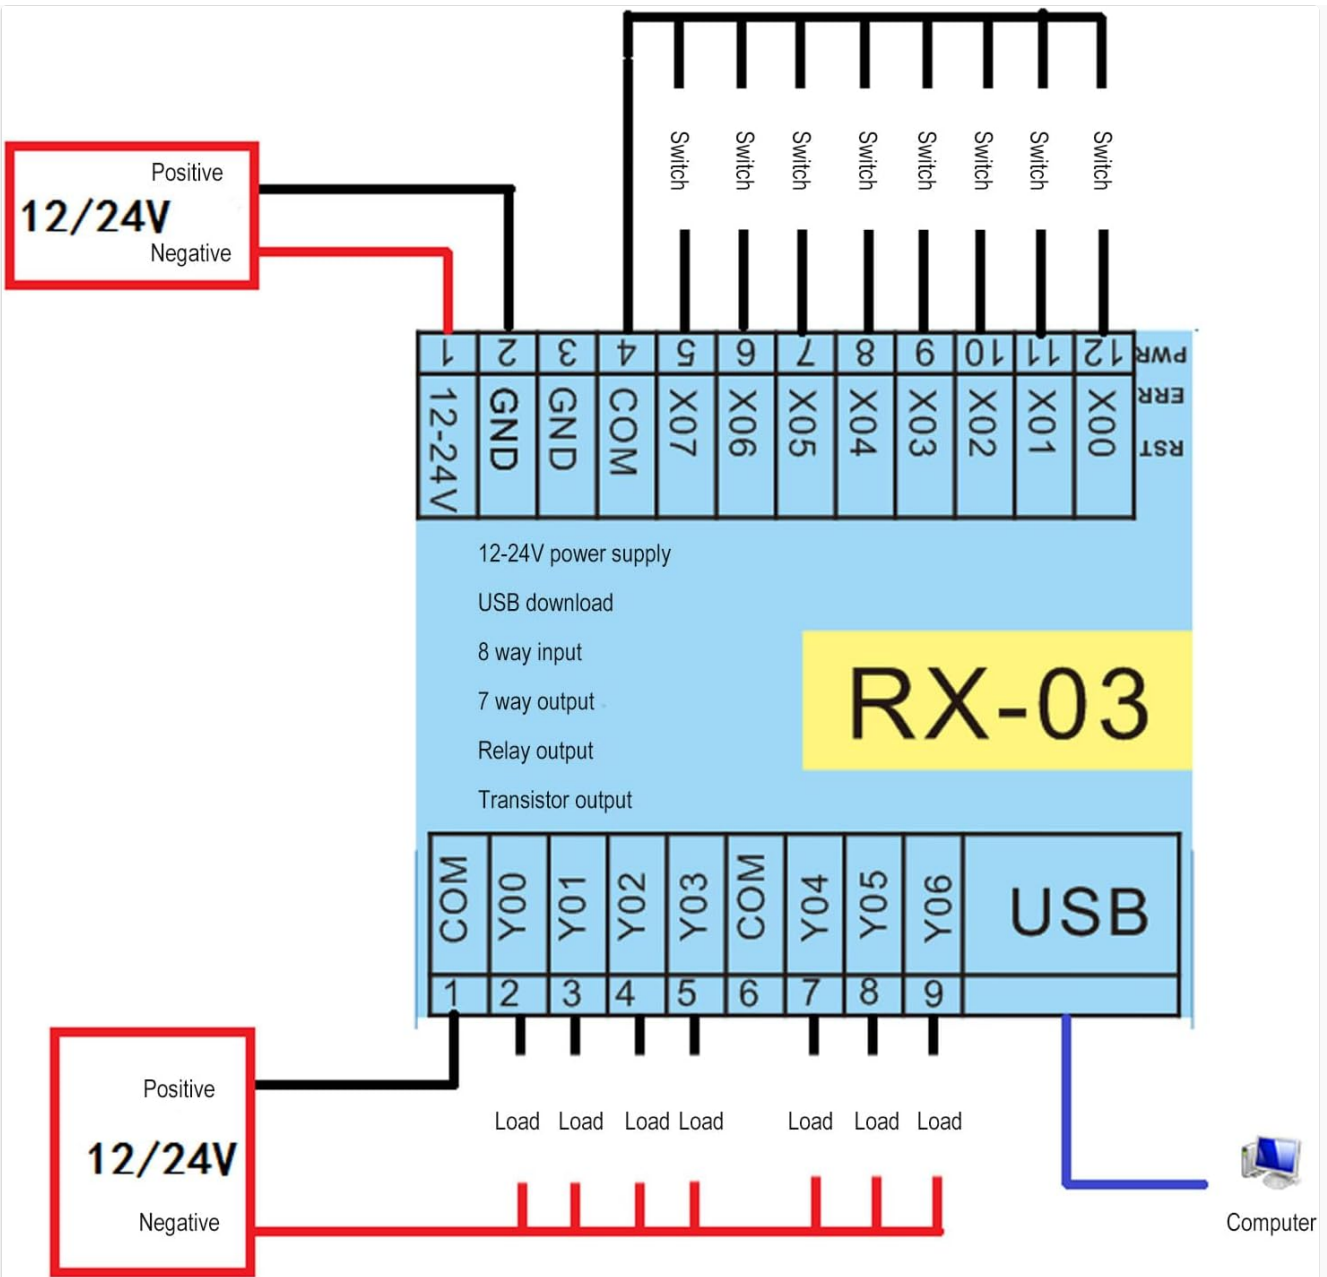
Positive
12/24V
Negative

Switch Switch Switch Switch Switch Switch Switch Switch

| 1 | 2 | 3 | 4 | 5 | 6 | 7 | 8 | 9 | 10 | 11 | 12 |
|---|---|---|---|---|---|---|---|---|---|---|---|
| 12-24V | GND | GND | COM | X07 | X06 | X05 | X04 | X03 | X02 | X01 | X00 |

PWR
ERR
RST

12-24V power supply
USB download
8 way input
7 way output
Relay output
Transistor output

RX-03

| COM | Y00 | Y01 | Y02 | Y03 | COM | Y04 | Y05 | Y06 | USB |
|---|---|---|---|---|---|---|---|---|---|
| 1 | 2 | 3 | 4 | 5 | 6 | 7 | 8 | 9 | |

Positive
12/24V
Negative

Load Load Load Load Load Load Load

Computer